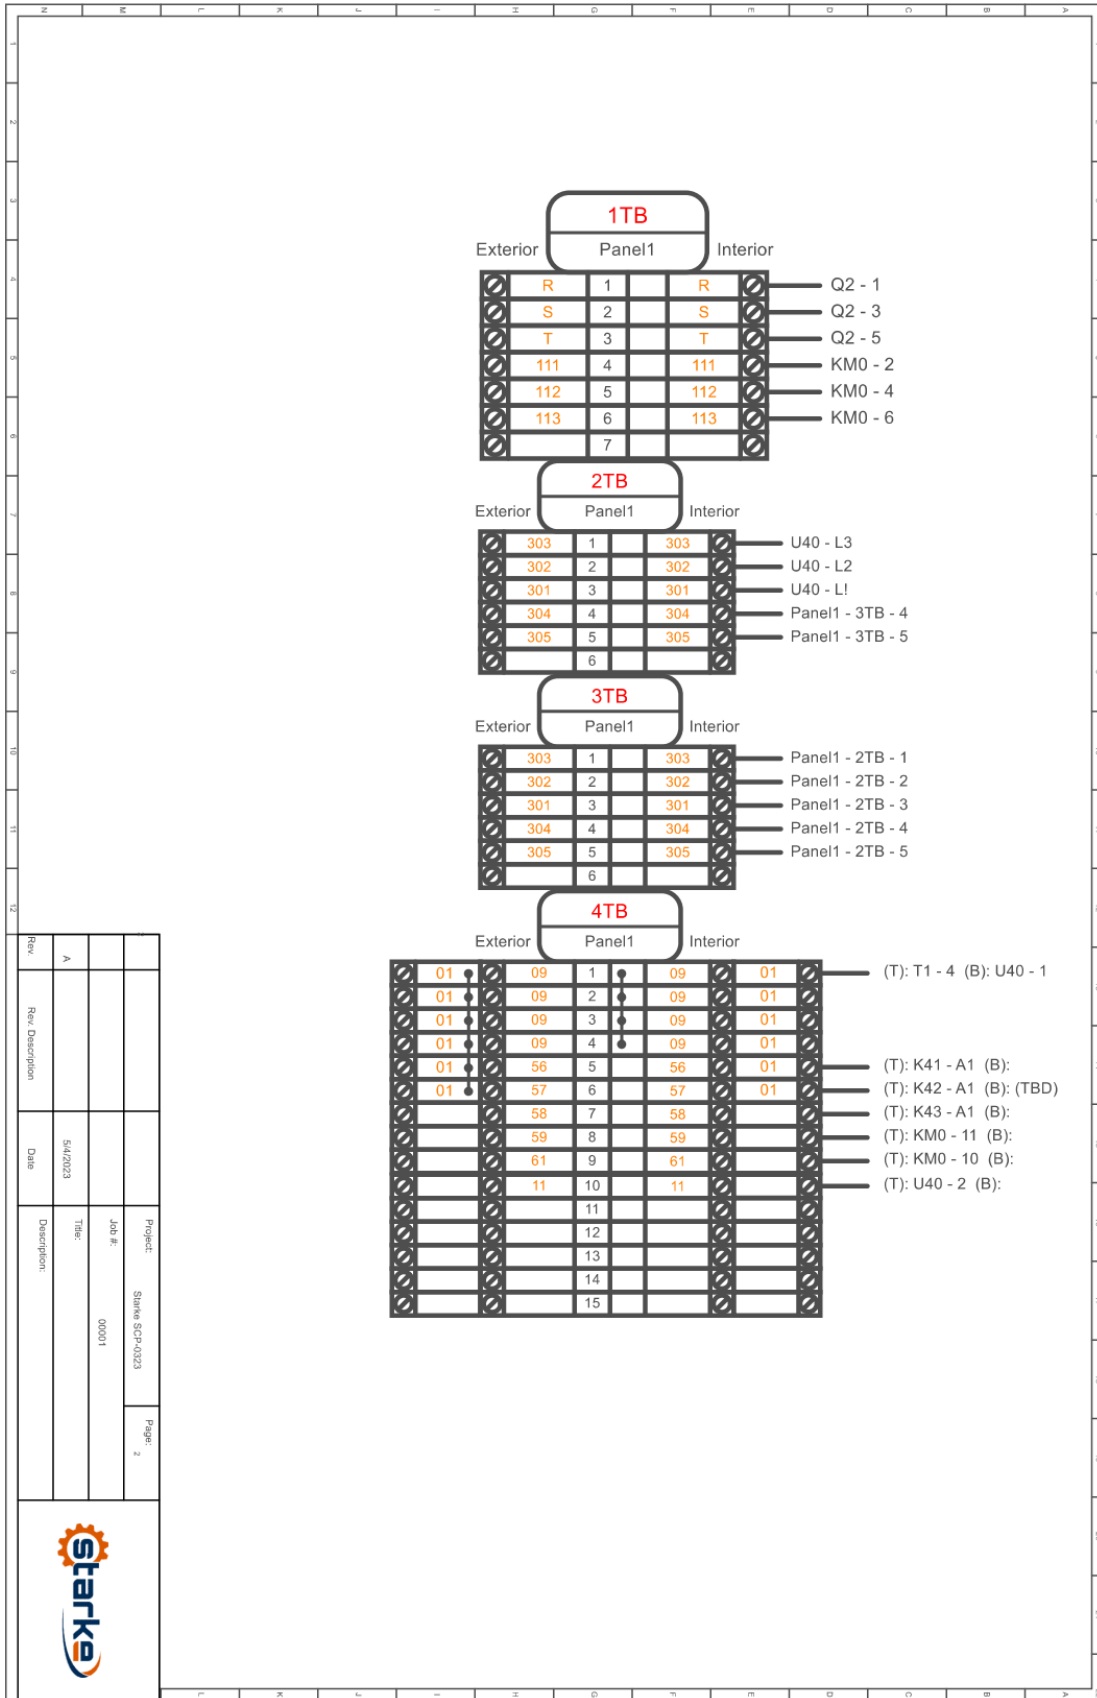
N M L K J I H G F E D C B A

1 2 3 4 5 6 7 8 9 10 11 12

1TB
Exterior Panel1 Interior

| R | 1 | R |
|---|---|---|
| S | 2 | S |
| T | 3 | T |
| 111 | 4 | 111 |
| 112 | 5 | 112 |
| 113 | 6 | 113 |
| | 7 | |

Q2 - 1
Q2 - 3
Q2 - 5
KM0 - 2
KM0 - 4
KM0 - 6

2TB
Exterior Panel1 Interior

| 303 | 1 | 303 |
|---|---|---|
| 302 | 2 | 302 |
| 301 | 3 | 301 |
| 304 | 4 | 304 |
| 305 | 5 | 305 |
| | 6 | |

U40 - L3
U40 - L2
U40 - L!
Panel1 - 3TB - 4
Panel1 - 3TB - 5

3TB
Exterior Panel1 Interior

| 303 | 1 | 303 |
|---|---|---|
| 302 | 2 | 302 |
| 301 | 3 | 301 |
| 304 | 4 | 304 |
| 305 | 5 | 305 |
| | 6 | |

Panel1 - 2TB - 1
Panel1 - 2TB - 2
Panel1 - 2TB - 3
Panel1 - 2TB - 4
Panel1 - 2TB - 5

4TB
Exterior Panel1 Interior

| 01 | 09 | 1 | 09 | 01 |
|---|---|---|---|---|
| 01 | 09 | 2 | 09 | 01 |
| 01 | 09 | 3 | 09 | 01 |
| 01 | 09 | 4 | 09 | 01 |
| 01 | 56 | 5 | 56 | 01 |
| 01 | 57 | 6 | 57 | 01 |
| | 58 | 7 | 58 | |
| | 59 | 8 | 59 | |
| | 61 | 9 | 61 | |
| | 11 | 10 | 11 | |
| | | 11 | | |
| | | 12 | | |
| | | 13 | | |
| | | 14 | | |
| | | 15 | | |

(T): T1 - 4 (B): U40 - 1
(T): K41 - A1 (B):
(T): K42 - A1 (B): (TBD)
(T): K43 - A1 (B):
(T): KM0 - 11 (B):
(T): KM0 - 10 (B):
(T): U40 - 2 (B):

Rev. A
Rev. Description
Date 5/4/2023
Description:
Title:
Job #: 00001
Project: Starke SCP-0323
Page: 2

starke